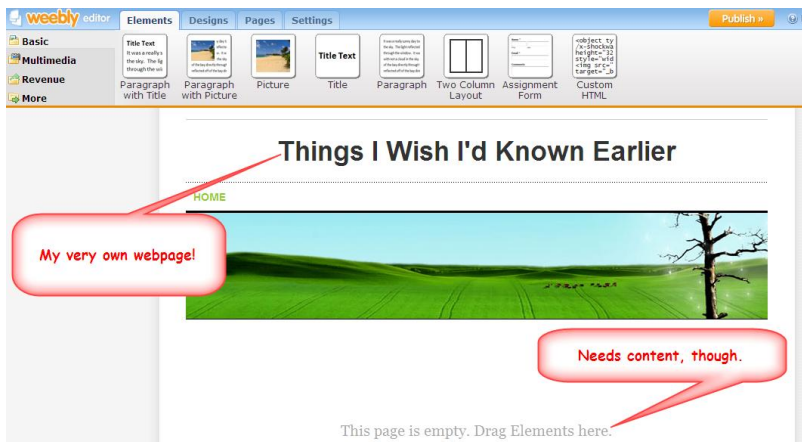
weebly editor

Elements Designs Pages Settings

Publish »

Basic
Multimedia
Revenue
More

Title Text
It was a really s
the sky. The lig
through the wi

Paragraph with Title

Paragraph with Picture

Picture

Title Text

Title

Paragraph

Two Column Layout

Assignment Form

<object ty
/x-shockwa
height="32
style="wid
<img src=
target="_b

Custom HTML

Things I Wish I'd Known Earlier

HOME

My very own webpage!

Needs content, though.

This page is empty. Drag Elements here.